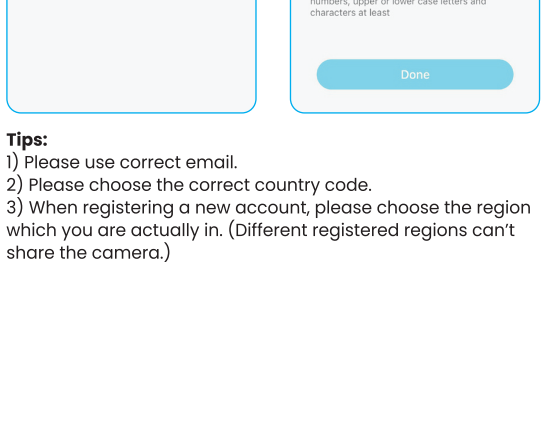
numbers, upper or lower case letters and characters at least

Done

Tips:
1) Please use correct email.
2) Please choose the correct country code.
3) When registering a new account, please choose the region which you are actually in. (Different registered regions can’t share the camera.)